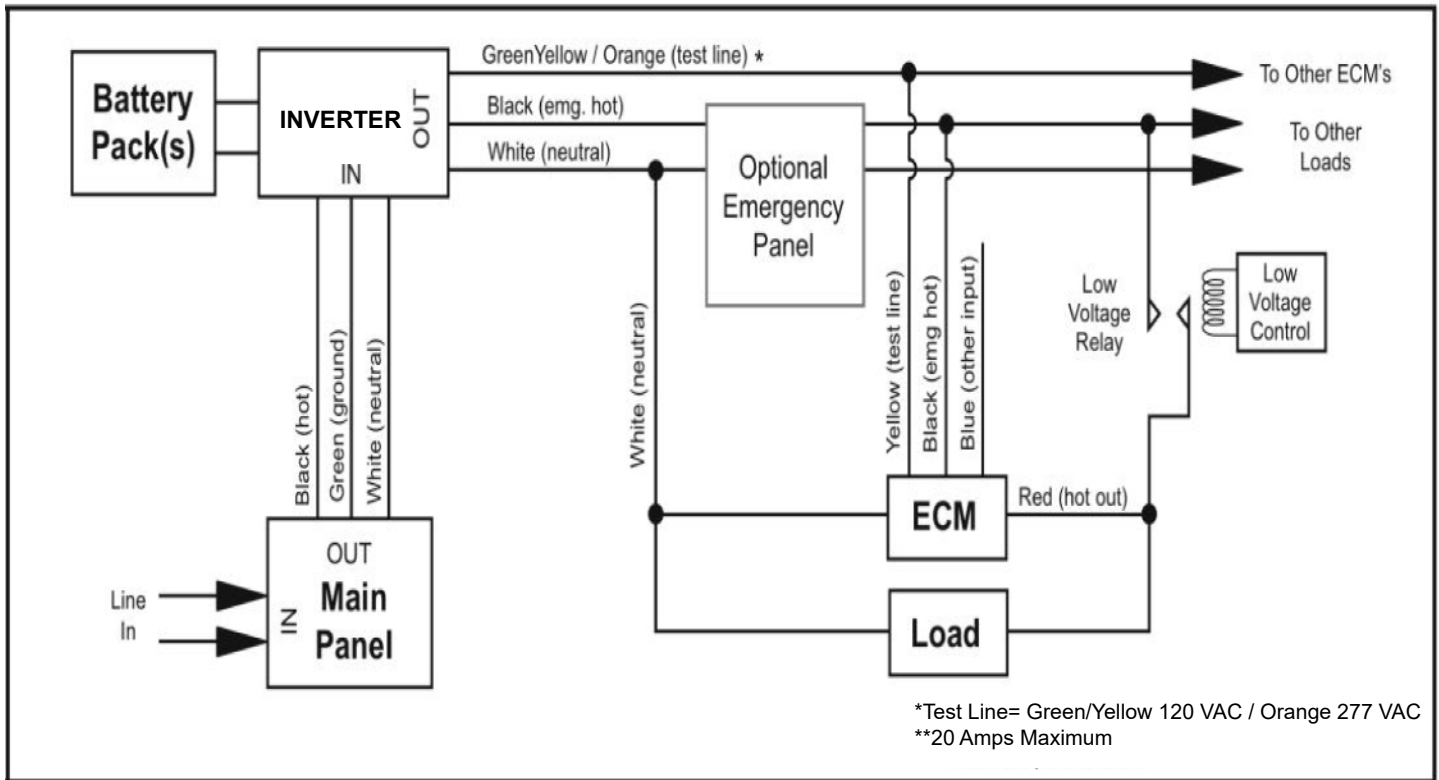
Battery Pack(s)

INVERTER

OUT

IN

GreenYellow / Orange (test line) *

Black (emg. hot)

White (neutral)

To Other ECM's

To Other Loads

Optional Emergency Panel

Low Voltage Relay

Low Voltage Control

Black (hot)

Green (ground)

White (neutral)

White (neutral)

Yellow (test line)

Black (emg hot)

Blue (other input)

Red (hot out)

ECM

OUT

IN

Main Panel

Line In

Load

*Test Line= Green/Yellow 120 VAC / Orange 277 VAC
**20 Amps Maximum